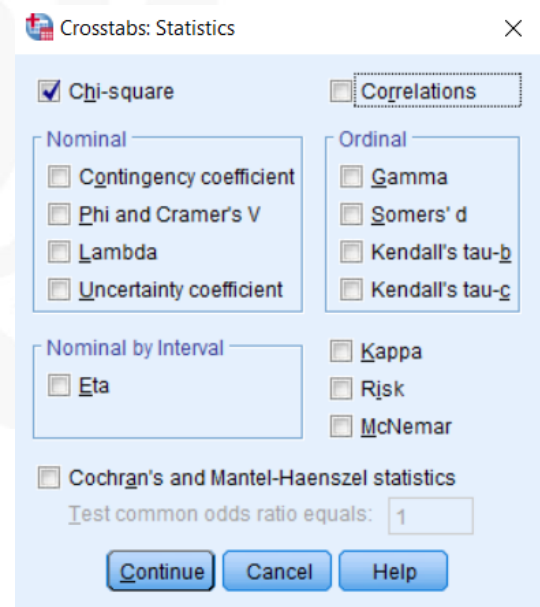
Crosstabs: Statistics

×

Chi-square

Correlations

Nominal

Contingency coefficient

Phi and Cramer's V

Lambda

Uncertainty coefficient

Ordinal

Gamma

Somers' d

Kendall's tau-b

Kendall's tau-c

Nominal by Interval

Eta

Kappa

Risk

McNemar

Cochran's and Mantel-Haenszel statistics

Test common odds ratio equals: 1

Continue

Cancel

Help